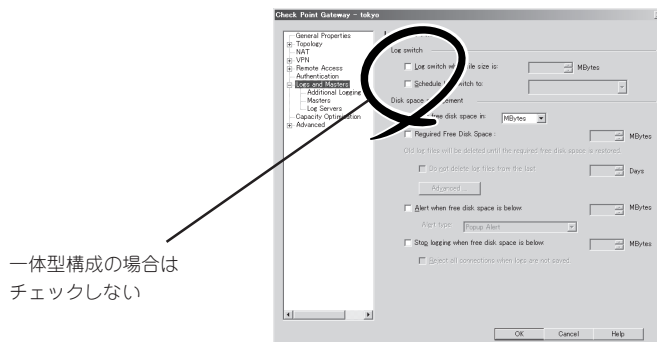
Check Point Gateway - tokyo

General Properties
Topology
NAT
VPN
Remote Access
Authentication
Logs and Masters
Additional Logging
Masters
Log Servers
Capacity Optimization
Advanced

Log switch
Log switch w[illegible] size is: MBytes
Schedule l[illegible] switch to:

Disk space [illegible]
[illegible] free disk space in: MBytes
Required Free Disk Space: MBytes
Old log files will be deleted until the required free disk space is restored.
Do not delete log files from the last Days
Advanced...
Alert when free disk space is below MBytes
Alert type: Popup Alert
Stop logging when free disk space is below MBytes
Reject all connections when logs are not saved

OK Cancel Help

一体型構成の場合はチェックしない